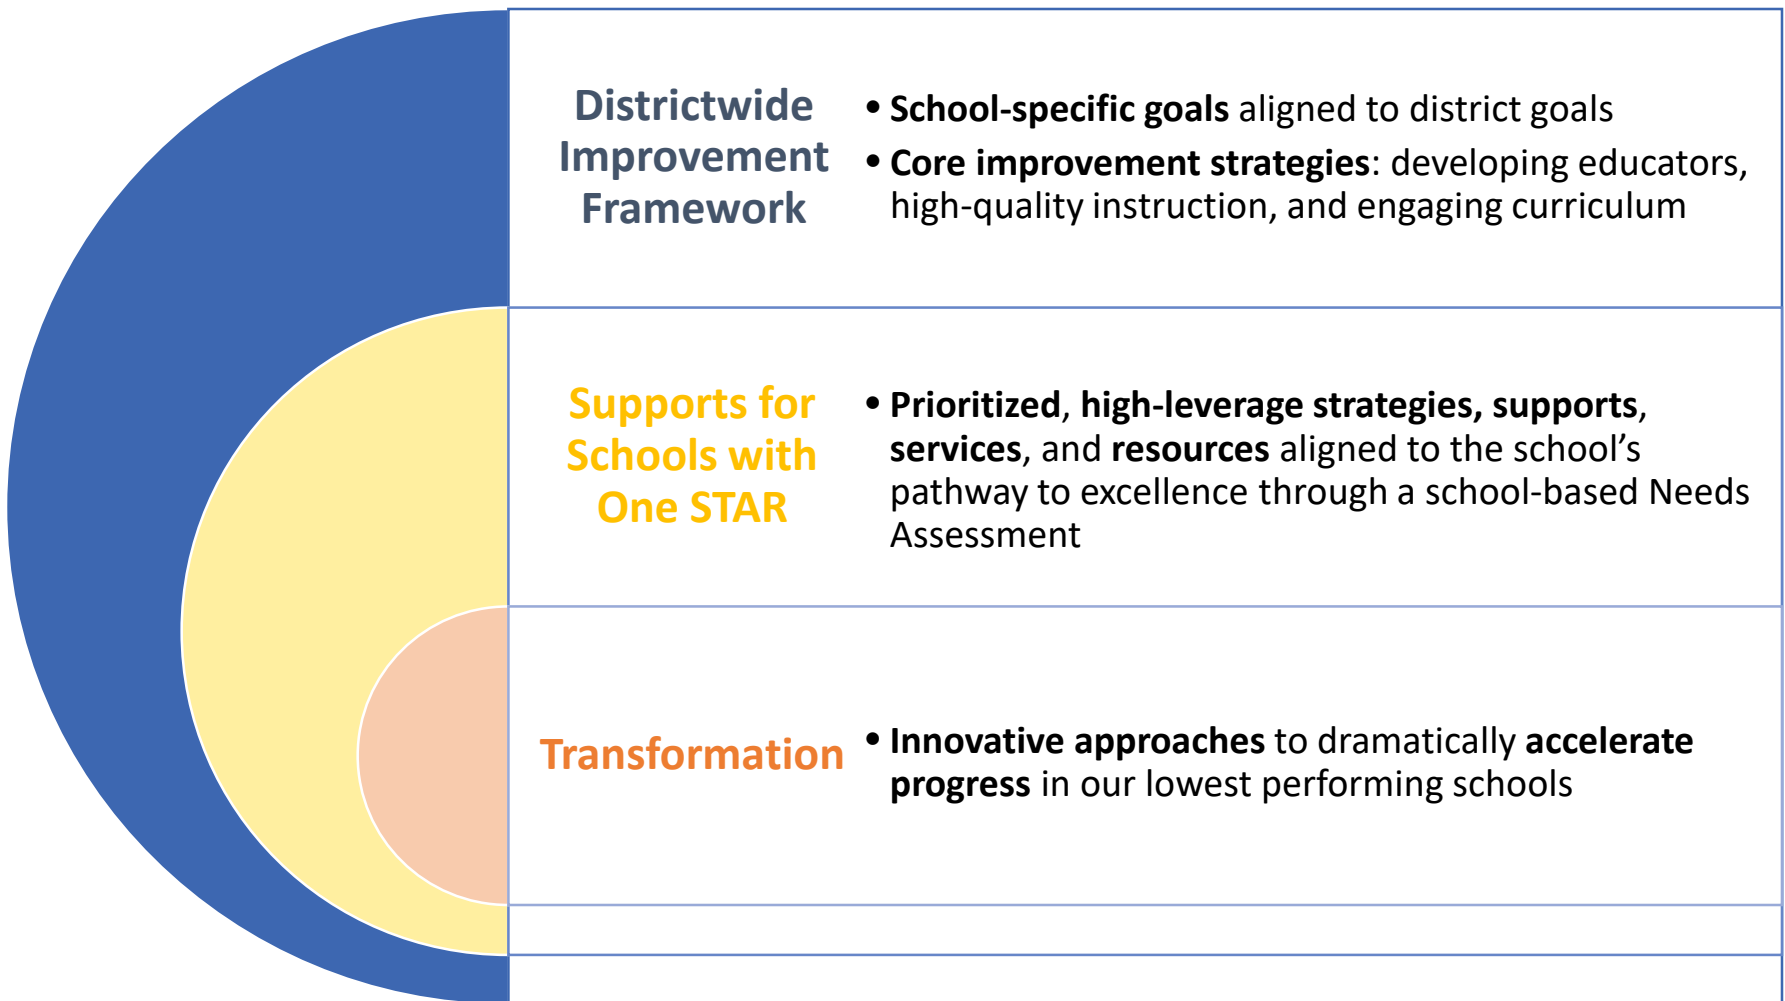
Districtwide Improvement Framework

• School-specific goals aligned to district goals
• Core improvement strategies: developing educators, high-quality instruction, and engaging curriculum

Supports for Schools with One STAR

• Prioritized, high-leverage strategies, supports, services, and resources aligned to the school's pathway to excellence through a school-based Needs Assessment

Transformation

• Innovative approaches to dramatically accelerate progress in our lowest performing schools